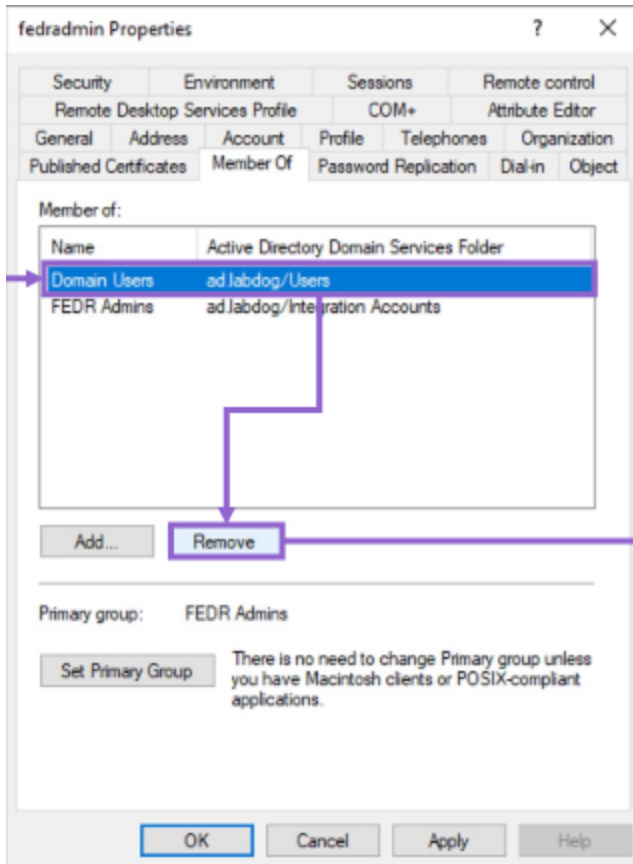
fedradmin Properties ? X

Security | Environment | Sessions | Remote control
Remote Desktop Services Profile | COM+ | Attribute Editor
General | Address | Account | Profile | Telephones | Organization
Published Certificates | Member Of | Password Replication | Dial-in | Object

Member of:

| Name | Active Directory Domain Services Folder |
|---|---|
| Domain Users | ad.labdog/Users |
| FEDR Admins | ad.labdog/Integration Accounts |

Add... Remove

Primary group: FEDR Admins

Set Primary Group

There is no need to change Primary group unless you have Macintosh clients or POSIX-compliant applications.

OK Cancel Apply Help